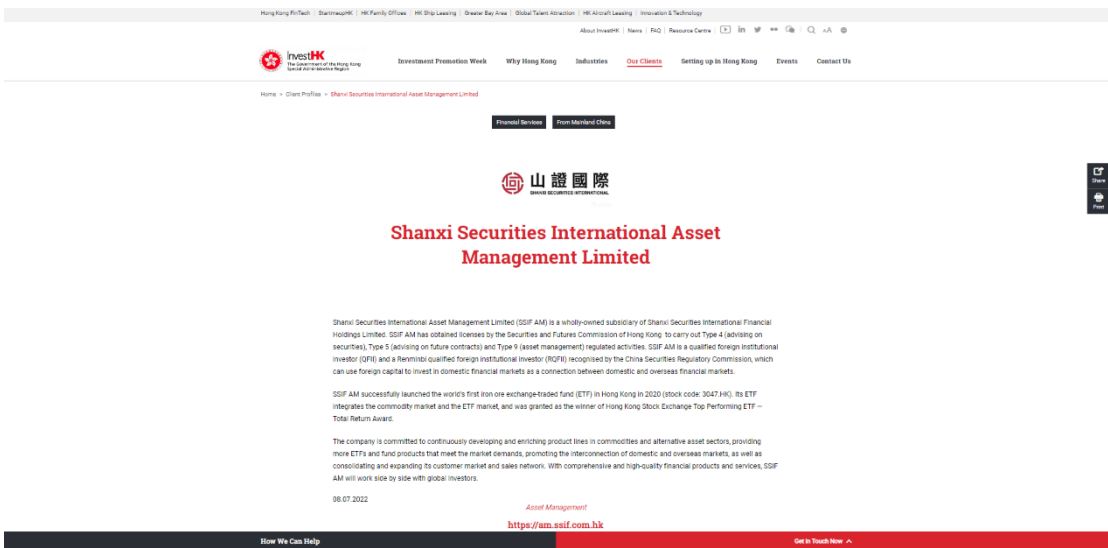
Hong Kong FinTech | StartmeupHK | HK Family Offices | HK Ship Leasing | Greater Bay Area | Global Talent Attraction | HK Aircraft Leasing | Innovation & Technology

About InvestHK | News | FAQ | Resource Centre

InvestHK The Government of the Hong Kong Special Administrative Region

Investment Promotion Week  Why Hong Kong  Industries  Our Clients  Setting up in Hong Kong  Events  Contact Us

Home > Client Profiles > Shanxi Securities International Asset Management Limited

Financial Services  From Mainland China

山證國際 SHANXI SECURITIES INTERNATIONAL

Share
Print

Shanxi Securities International Asset Management Limited

Shanxi Securities International Asset Management Limited (SSIF AM) is a wholly-owned subsidiary of Shanxi Securities International Financial Holdings Limited. SSIF AM has obtained licenses by the Securities and Futures Commission of Hong Kong to carry out Type 4 (advising on securities), Type 5 (advising on future contracts) and Type 9 (asset management) regulated activities. SSIF AM is a qualified foreign institutional investor (QFII) and a Renminbi qualified foreign institutional investor (RQFII) recognised by the China Securities Regulatory Commission, which can use foreign capital to invest in domestic financial markets as a connection between domestic and overseas financial markets.

SSIF AM successfully launched the world's first iron ore exchange-traded fund (ETF) in Hong Kong in 2020 (stock code: 3047.HK). Its ETF integrates the commodity market and the ETF market, and was granted as the winner of Hong Kong Stock Exchange Top Performing ETF – Total Return Award.

The company is committed to continuously developing and enriching product lines in commodities and alternative asset sectors, providing more ETFs and fund products that meet the market demands, promoting the interconnection of domestic and overseas markets, as well as consolidating and expanding its customer market and sales network. With comprehensive and high-quality financial products and services, SSIF AM will work side by side with global investors.

08.07.2022

Asset Management

https://am.ssif.com.hk

How We Can Help

Get in Touch Now